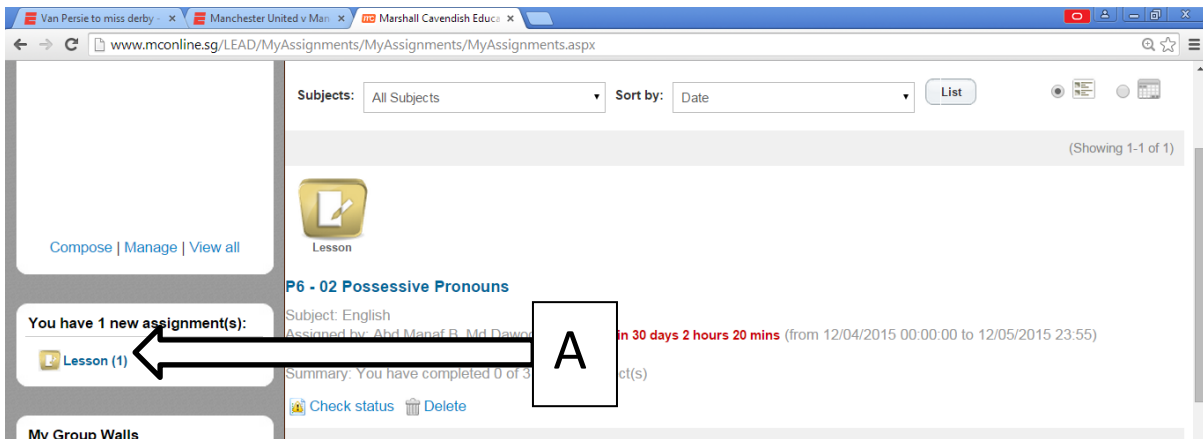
Van Persie to miss derby -
Manchester United v Man
Marshall Cavendish Educa

www.mconline.sg/LEAD/MyAssignments/MyAssignments/MyAssignments.aspx

Subjects: All Subjects
Sort by: Date
List

(Showing 1-1 of 1)

Compose | Manage | View all

Lesson

P6 - 02 Possessive Pronouns

Subject: English

Assigned by: Abd Manaf B. Md Dawo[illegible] in 30 days 2 hours 20 mins (from 12/04/2015 00:00:00 to 12/05/2015 23:55)

You have 1 new assignment(s):

Lesson (1)

A

Summary: You have completed 0 of 3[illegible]ct(s)

Check status Delete

My Group Walls